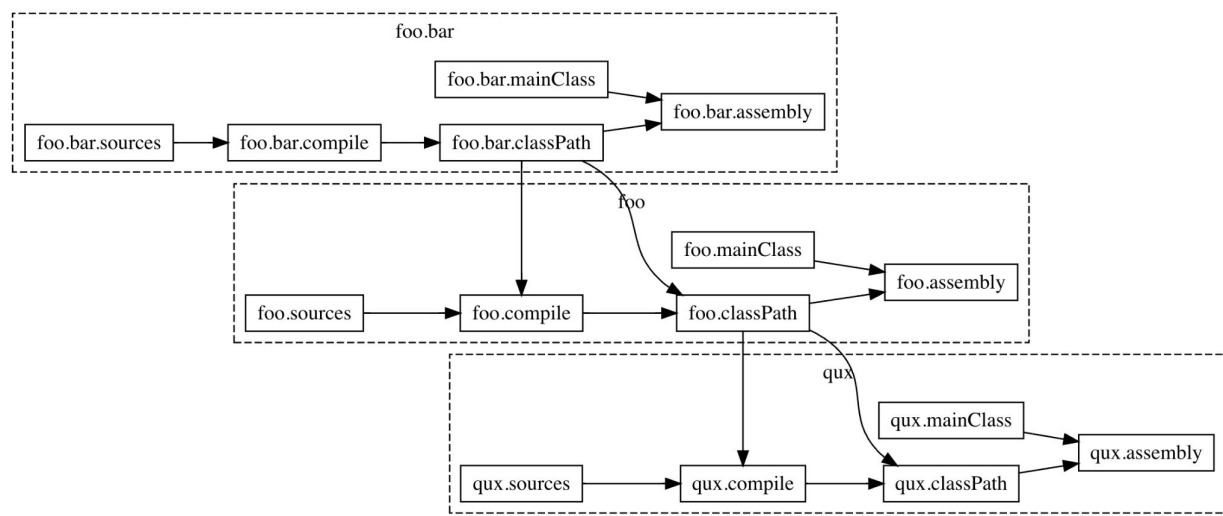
foo.bar

foo.bar.mainClass

foo.bar.assembly

foo.bar.sources

foo.bar.compile

foo.bar.classPath

foo

foo.mainClass

foo.assembly

foo.sources

foo.compile

foo.classPath

qux

qux.mainClass

qux.assembly

qux.sources

qux.compile

qux.classPath